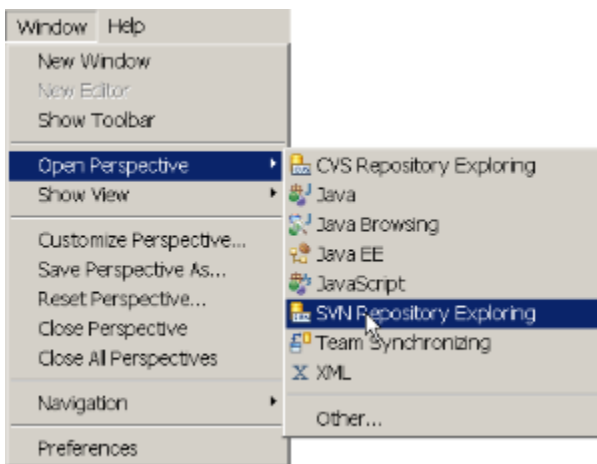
Window Help

New Window
New Editor
Show Toolbar

Open Perspective
Show View

Customize Perspective...
Save Perspective As...
Reset Perspective...
Close Perspective
Close All Perspectives

Navigation

Preferences

CVS Repository Exploring
Java
Java Browsing
Java EE
JavaScript
SVN Repository Exploring
Team Synchronizing
XML

Other...